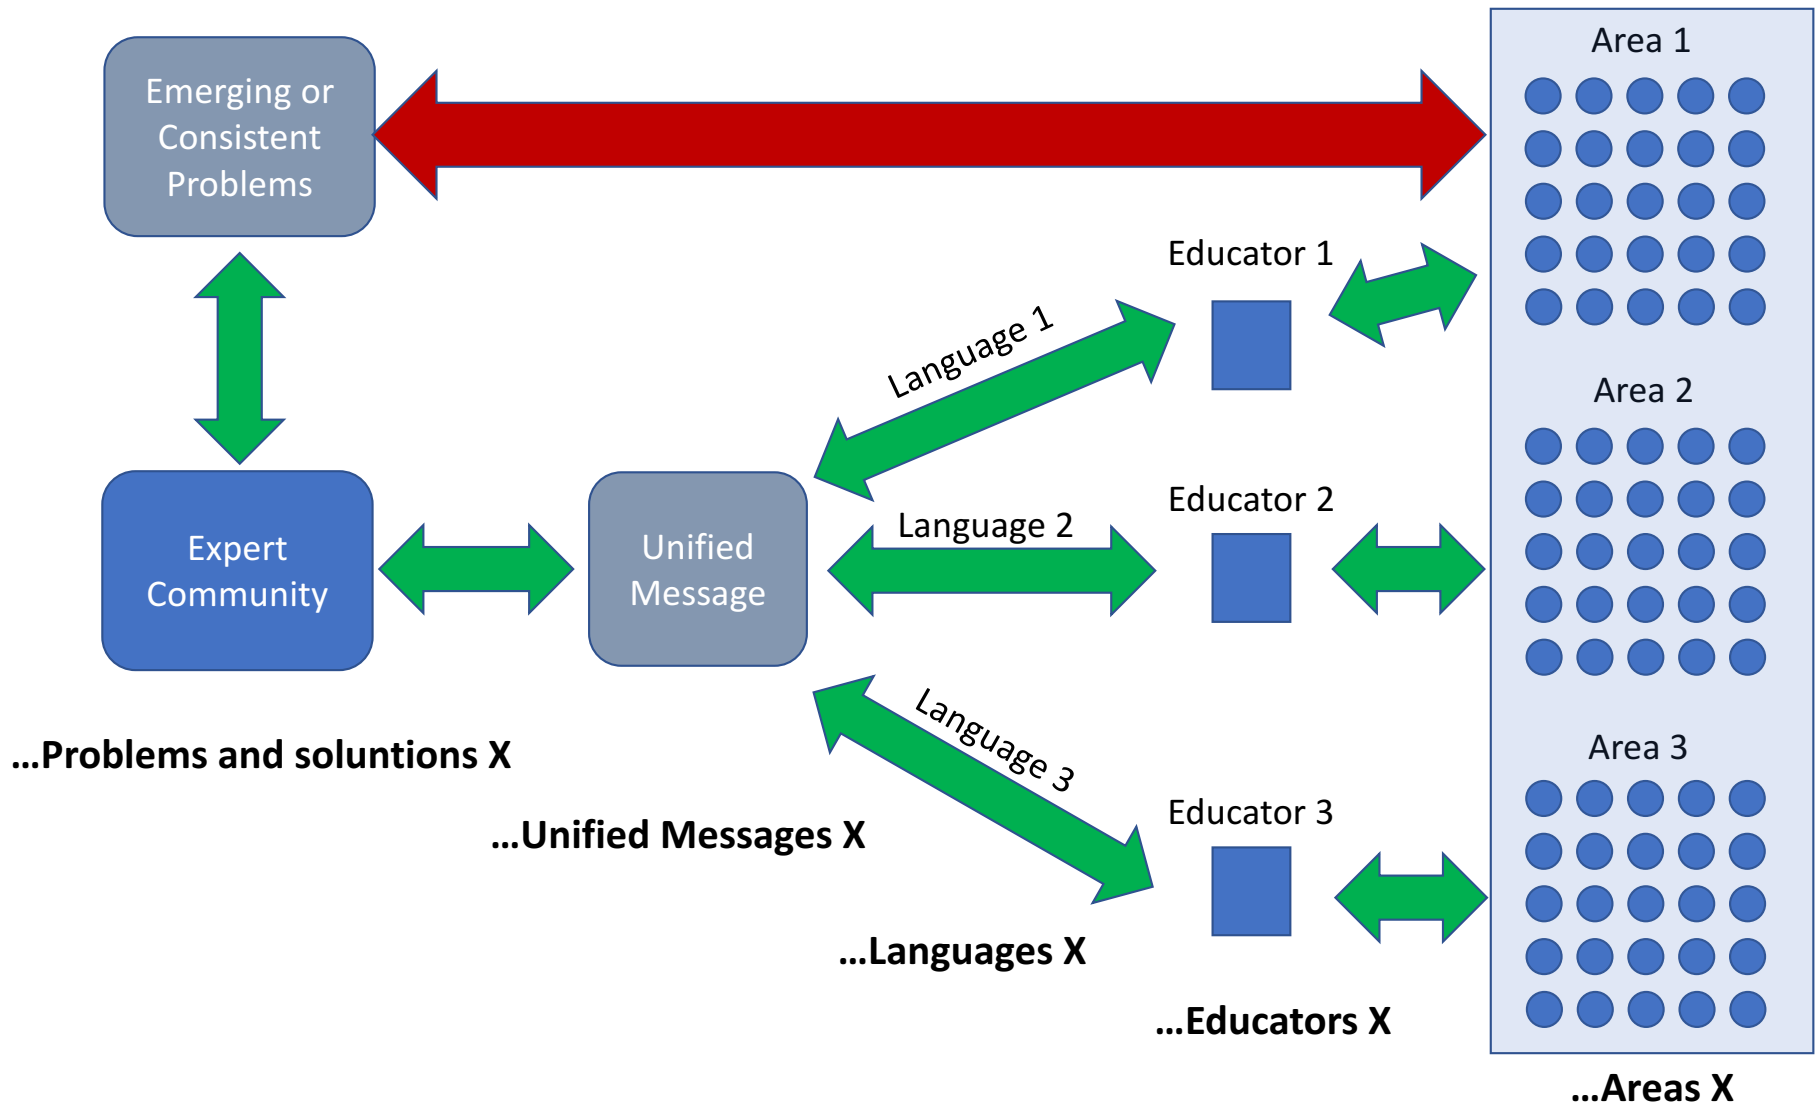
Emerging or Consistent Problems

Area 1

Educator 1

Language 1

Area 2

Expert Community

Unified Message

Language 2

Educator 2

Language 3

Area 3

...Problems and soluntions X

Educator 3

...Unified Messages X

...Languages X

...Educators X

...Areas X